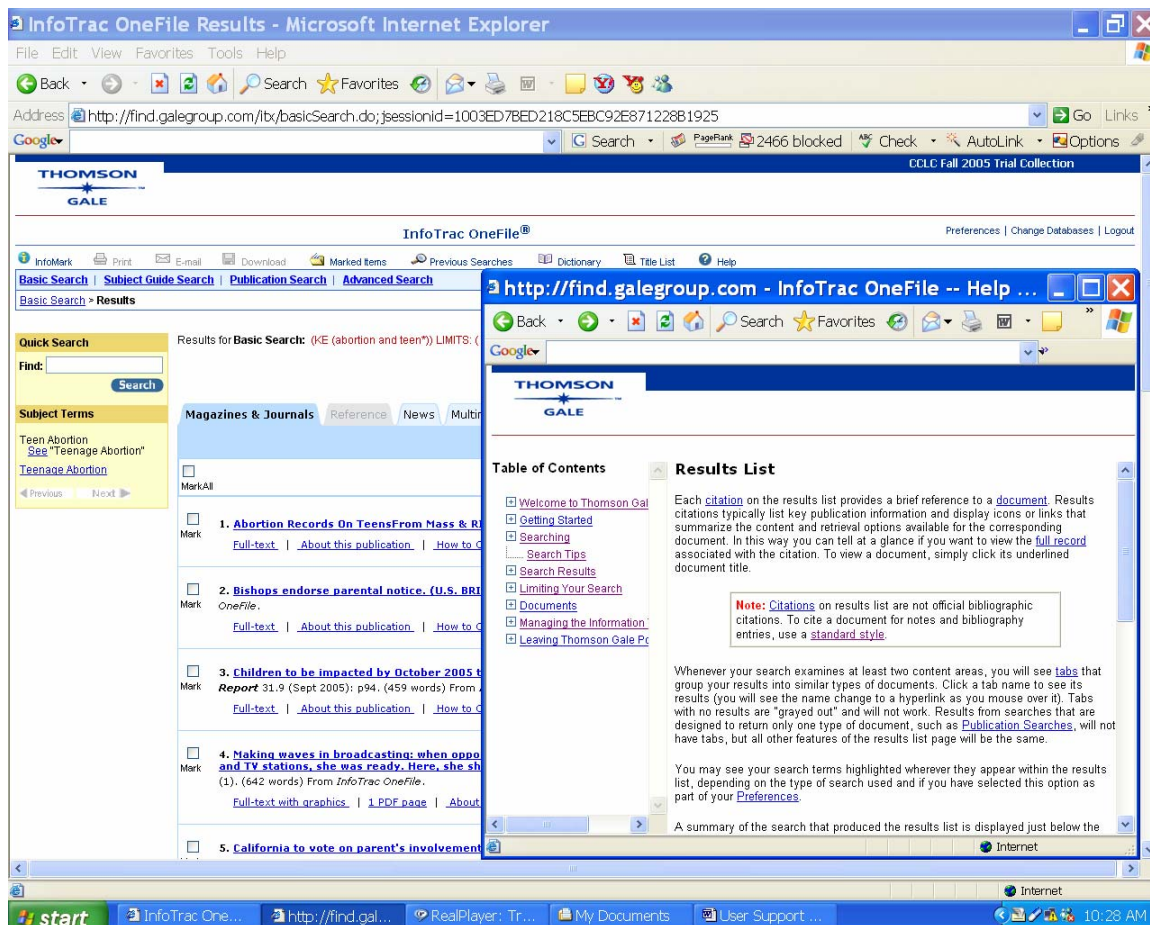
InfoTrac OneFile Results - Microsoft Internet Explorer

File Edit View Favorites Tools Help

Back Search Favorites

Address http://find.galegroup.com/itx/basicSearch.do;jsessionid=1003ED7BED218C5EBC92E871228B1925 Go Links

Google Search PageRank 2466 blocked Check AutoLink Options

THOMSON GALE

CCLC Fall 2005 Trial Collection

InfoTrac OneFile®

Preferences | Change Databases | Logout

InfoMark Print E-mail Download Marked Items Previous Searches Dictionary Title List Help

Basic Search | Subject Guide Search | Publication Search | Advanced Search

Basic Search > Results

Quick Search

Find:

Search

Subject Terms

Teen Abortion
See "Teenage Abortion"

Teenage Abortion

Previous Next

Results for Basic Search: (KE (abortion and teen*)) LIMITS: (

Magazines & Journals Reference News Multi

MarkAll

Mark 1. Abortion Records On TeensFrom Mass & R

Full-text | About this publication | How to C

Mark 2. Bishops endorse parental notice. (U.S. BRI
OneFile.

Full-text | About this publication | How to C

Mark 3. Children to be impacted by October 2005 t
Report 31.9 (Sept 2005): p94. (459 words) From

Full-text | About this publication | How to C

Mark 4. Making waves in broadcasting: when oppo and TV stations, she was ready. Here, she sh
(1). (642 words) From InfoTrac OneFile.

Full-text with graphics | 1 PDF page | About

5. California to vote on parent's involvement

http://find.galegroup.com - InfoTrac OneFile -- Help ...

Back Search Favorites

Google

THOMSON GALE

Table of Contents

Welcome to Thomson Gal
Getting Started
Searching
Search Tips
Search Results
Limiting Your Search
Documents
Managing the Information
Leaving Thomson Gale Po

Results List

Each citation on the results list provides a brief reference to a document. Results citations typically list key publication information and display icons or links that summarize the content and retrieval options available for the corresponding document. In this way you can tell at a glance if you want to view the full record associated with the citation. To view a document, simply click its underlined document title.

Note: Citations on results list are not official bibliographic citations. To cite a document for notes and bibliography entries, use a standard style.

Whenever your search examines at least two content areas, you will see tabs that group your results into similar types of documents. Click a tab name to see its results (you will see the name change to a hyperlink as you mouse over it). Tabs with no results are "grayed out" and will not work. Results from searches that are designed to return only one type of document, such as Publication Searches, will not have tabs, but all other features of the results list page will be the same.

You may see your search terms highlighted wherever they appear within the results list, depending on the type of search used and if you have selected this option as part of your Preferences.

A summary of the search that produced the results list is displayed just below the

Internet

Internet

start InfoTrac One... http://find.gal... RealPlayer: Tr... My Documents User Support ... 10:28 AM